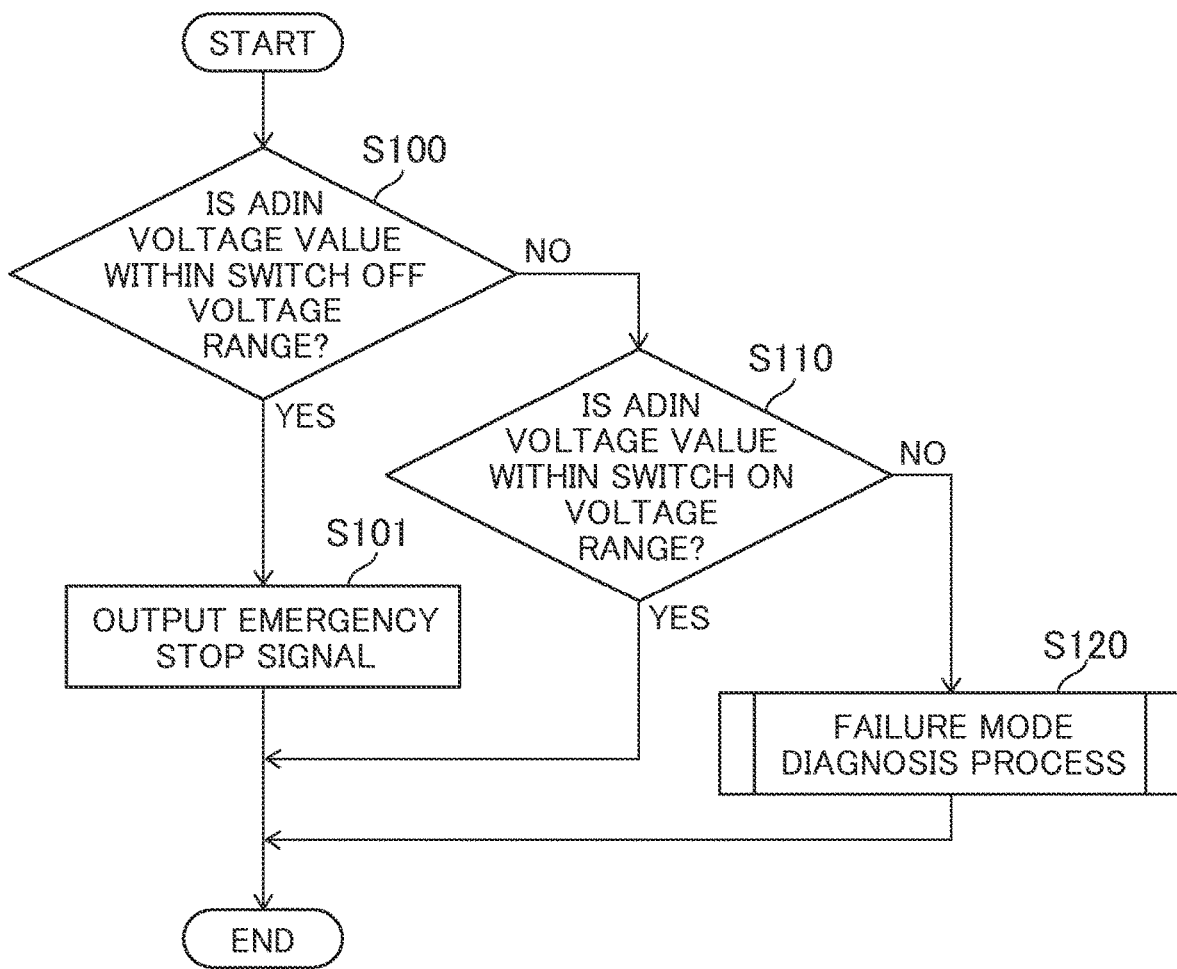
START

S100

IS ADIN VOLTAGE VALUE WITHIN SWITCH OFF VOLTAGE RANGE?

NO

YES

S110

IS ADIN VOLTAGE VALUE WITHIN SWITCH ON VOLTAGE RANGE?

NO

S101

OUTPUT EMERGENCY STOP SIGNAL

YES

S120

FAILURE MODE DIAGNOSIS PROCESS

END